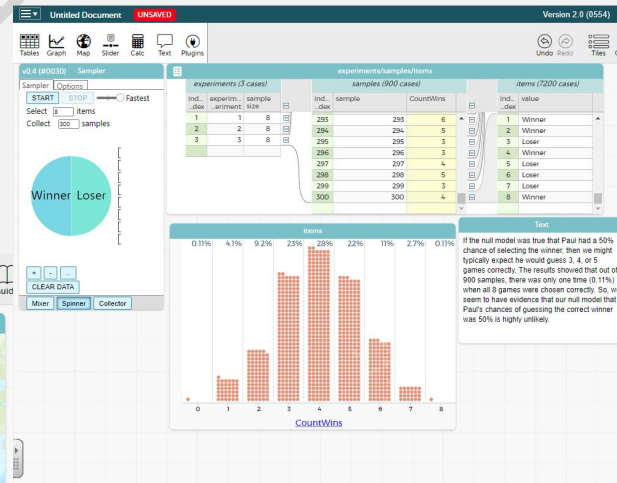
Untitled Document UNSAVED

Version 2.0 (0554)

Tables Graph Map Slider Calc Text Plugins

Undo Redo Tiles

v0.4 (#0030) Sampler

Sampler Options

START STOP Fastest

Select 8 items

Collect 300 samples

Winner Loser

+ - ...

CLEAR DATA

Mixer Spinner Collector

experiments/samples/items

experiments (3 cases)

| ind...dex | experim...eriment | sample size |
|---|---|---|
| 1 | 1 | 8 |
| 2 | 2 | 8 |
| 3 | 3 | 8 |

samples (900 cases)

| ind...dex | sample | CountWins |
|---|---|---|
| 293 | 293 | 6 |
| 294 | 294 | 5 |
| 295 | 295 | 3 |
| 296 | 296 | 3 |
| 297 | 297 | 4 |
| 298 | 298 | 5 |
| 299 | 299 | 3 |
| 300 | 300 | 4 |

items (7200 cases)

| ind...dex | value |
|---|---|
| 1 | Winner |
| 2 | Winner |
| 3 | Loser |
| 4 | Winner |
| 5 | Loser |
| 6 | Loser |
| 7 | Loser |
| 8 | Winner |

items

0.11% 4.1% 9.2% 23% 28% 22% 11% 2.7% 0.11%

0 1 2 3 4 5 6 7 8

CountWins

Text

If the null model was true that Paul had a 50% chance of selecting the winner, then we might typically expect he would guess 3, 4, or 5 games correctly. The results showed that out of 900 samples, there was only one time (0.11%) when all 8 games were chosen correctly. So, w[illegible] seem to have evidence that our null model that Paul's chances of guessing the correct winner was 50% is highly unlikely.